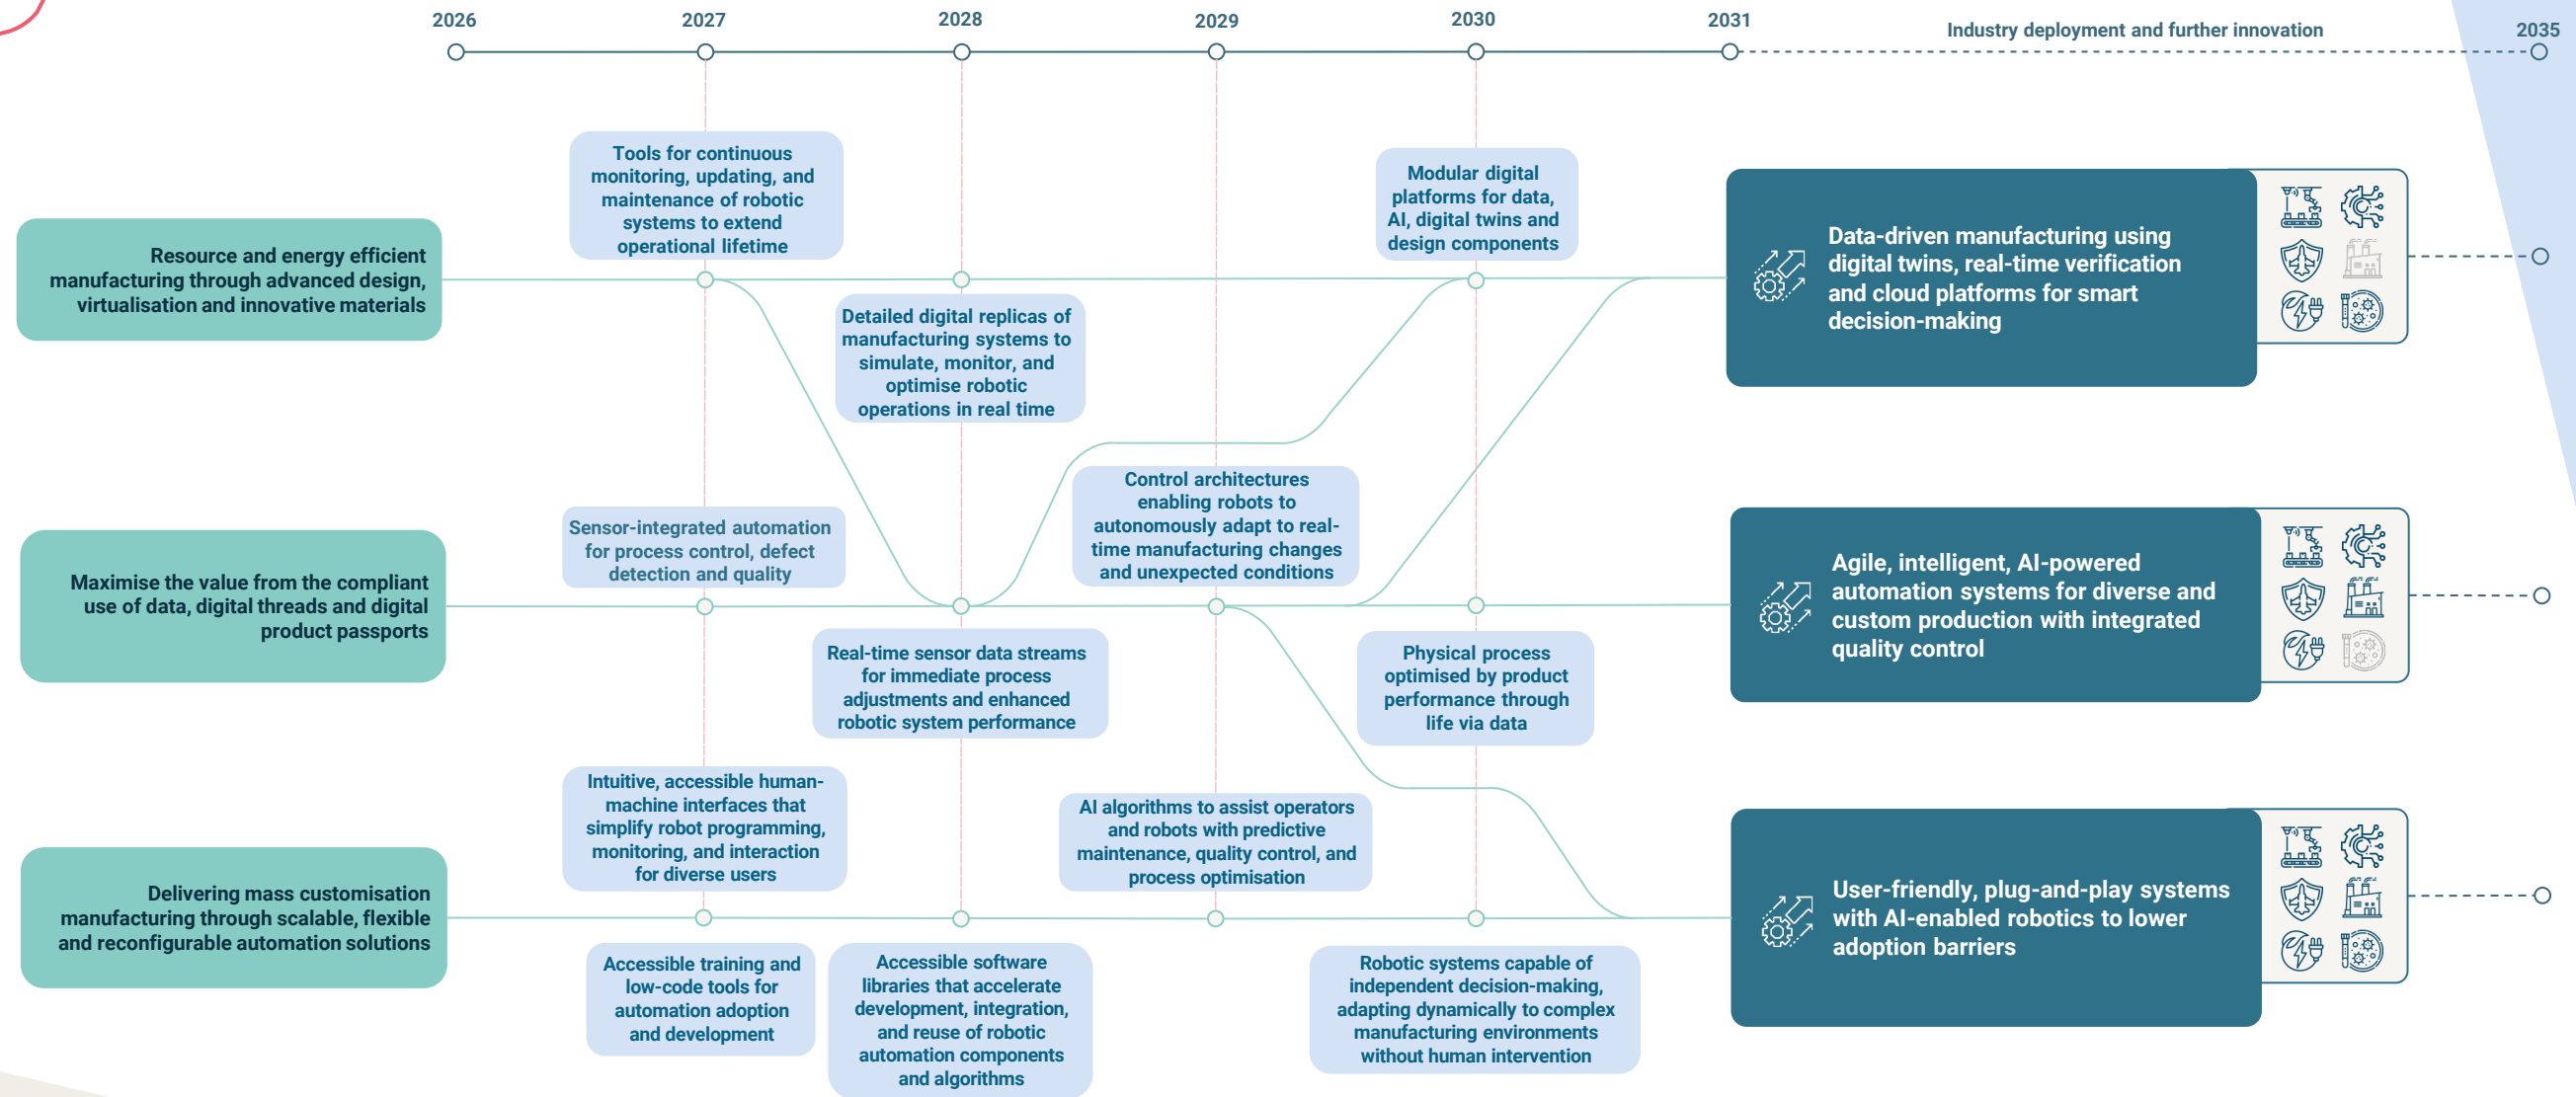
2026 2027 2028 2029 2030 2031 Industry deployment and further innovation 2035

Resource and energy efficient manufacturing through advanced design, virtualisation and innovative materials

Tools for continuous monitoring, updating, and maintenance of robotic systems to extend operational lifetime

Detailed digital replicas of manufacturing systems to simulate, monitor, and optimise robotic operations in real time

Modular digital platforms for data, AI, digital twins and design components

Data-driven manufacturing using digital twins, real-time verification and cloud platforms for smart decision-making

Maximise the value from the compliant use of data, digital threads and digital product passports

Sensor-integrated automation for process control, defect detection and quality

Real-time sensor data streams for immediate process adjustments and enhanced robotic system performance

Control architectures enabling robots to autonomously adapt to real-time manufacturing changes and unexpected conditions

Physical process optimised by product performance through life via data

Agile, intelligent, AI-powered automation systems for diverse and custom production with integrated quality control

Delivering mass customisation manufacturing through scalable, flexible and reconfigurable automation solutions

Intuitive, accessible human-machine interfaces that simplify robot programming, monitoring, and interaction for diverse users

AI algorithms to assist operators and robots with predictive maintenance, quality control, and process optimisation

Accessible training and low-code tools for automation adoption and development

Accessible software libraries that accelerate development, integration, and reuse of robotic automation components and algorithms

Robotic systems capable of independent decision-making, adapting dynamically to complex manufacturing environments without human intervention

User-friendly, plug-and-play systems with AI-enabled robotics to lower adoption barriers